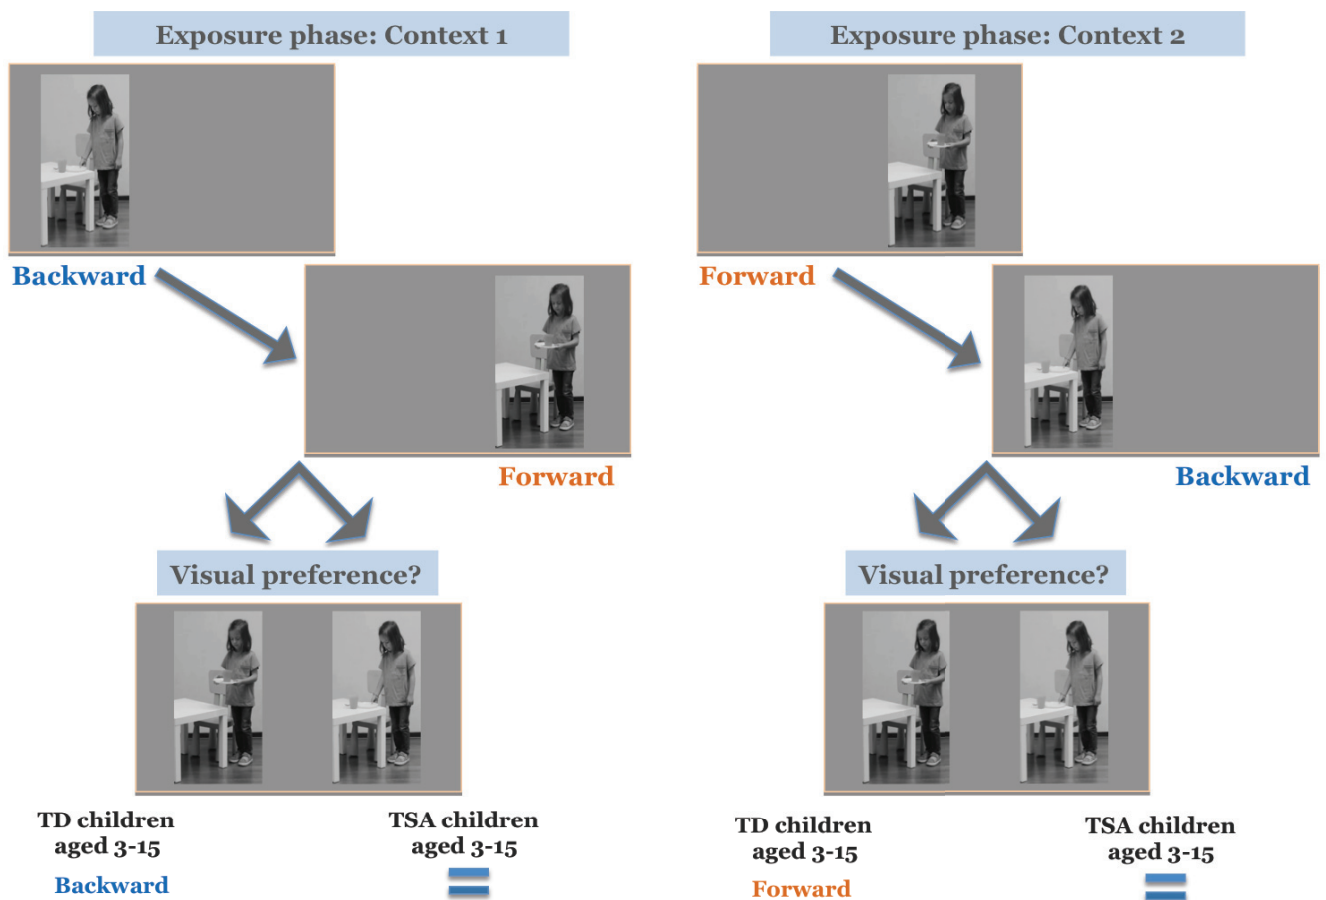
Exposure phase: Context 1

Backward

Forward

Visual preference?

TD children aged 3-15

Backward

TSA children aged 3-15

=

Exposure phase: Context 2

Forward

Backward

Visual preference?

TD children aged 3-15

Forward

TSA children aged 3-15

=